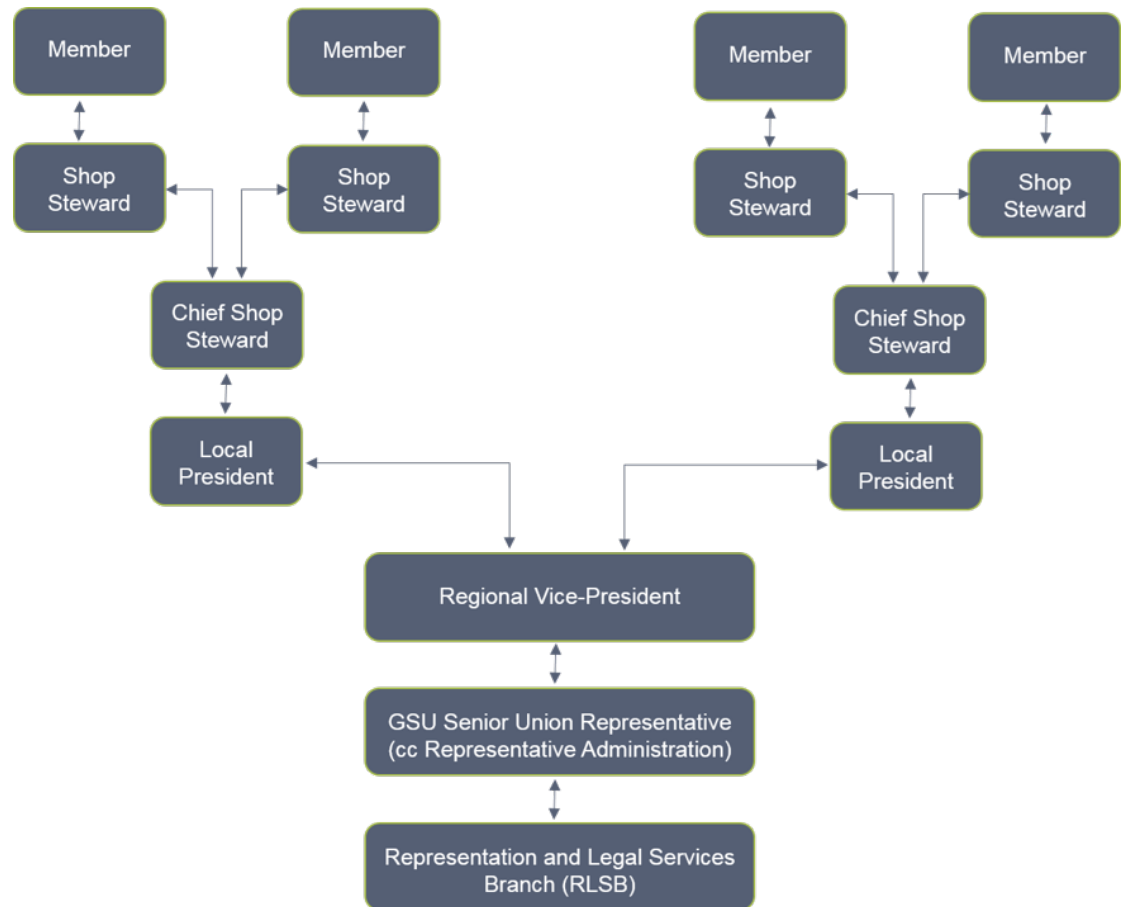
Member

Member

Shop Steward

Shop Steward

Chief Shop Steward

Local President

Member

Member

Shop Steward

Shop Steward

Chief Shop Steward

Local President

Regional Vice-President

GSU Senior Union Representative (cc Representative Administration)

Representation and Legal Services Branch (RLSB)